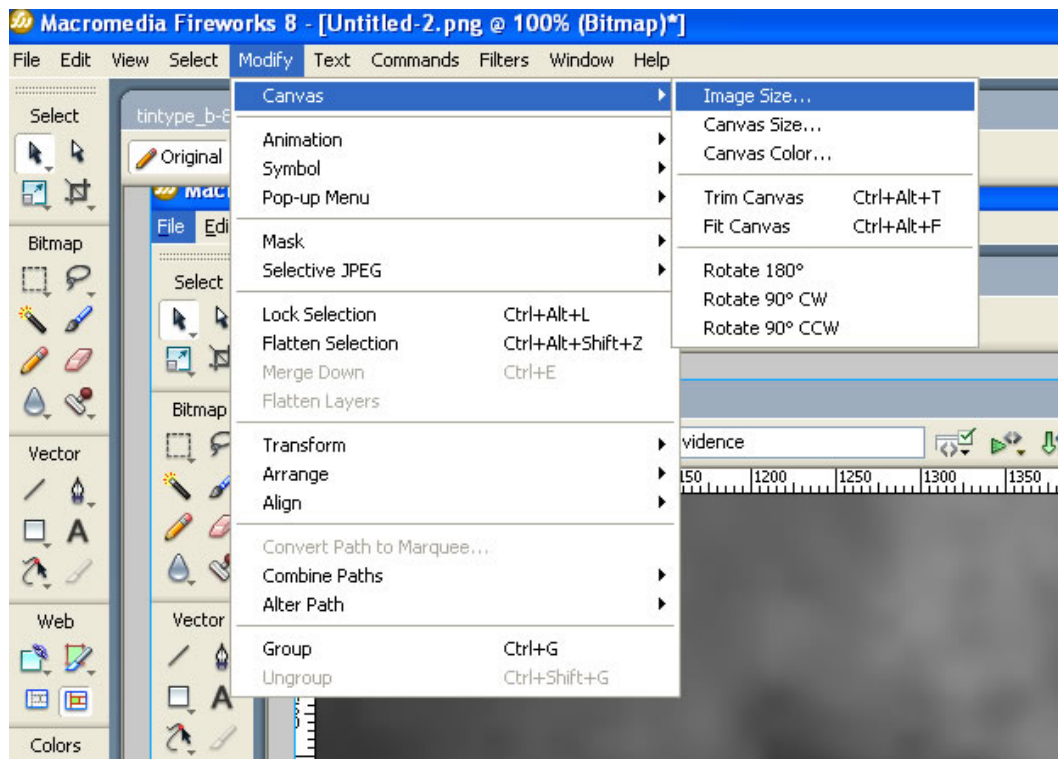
Macromedia Fireworks 8 - [Untitled-2.png @ 100% (Bitmap)*]

File Edit View Select Modify Text Commands Filters Window Help

Select

tintype_b-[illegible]

Original

Macr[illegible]

File Edi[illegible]

Bitmap

Select

Bitmap

Vector

Vector

Web

Colors

Canvas
Animation
Symbol
Pop-up Menu
Mask
Selective JPEG
Lock Selection Ctrl+Alt+L
Flatten Selection Ctrl+Alt+Shift+Z
Merge Down Ctrl+E
Flatten Layers
Transform
Arrange
Align
Convert Path to Marquee...
Combine Paths
Alter Path
Group Ctrl+G
Ungroup Ctrl+Shift+G

Image Size...
Canvas Size...
Canvas Color...
Trim Canvas Ctrl+Alt+T
Fit Canvas Ctrl+Alt+F
Rotate 180°
Rotate 90° CW
Rotate 90° CCW

vidence

150 1200 1250 1300 1350